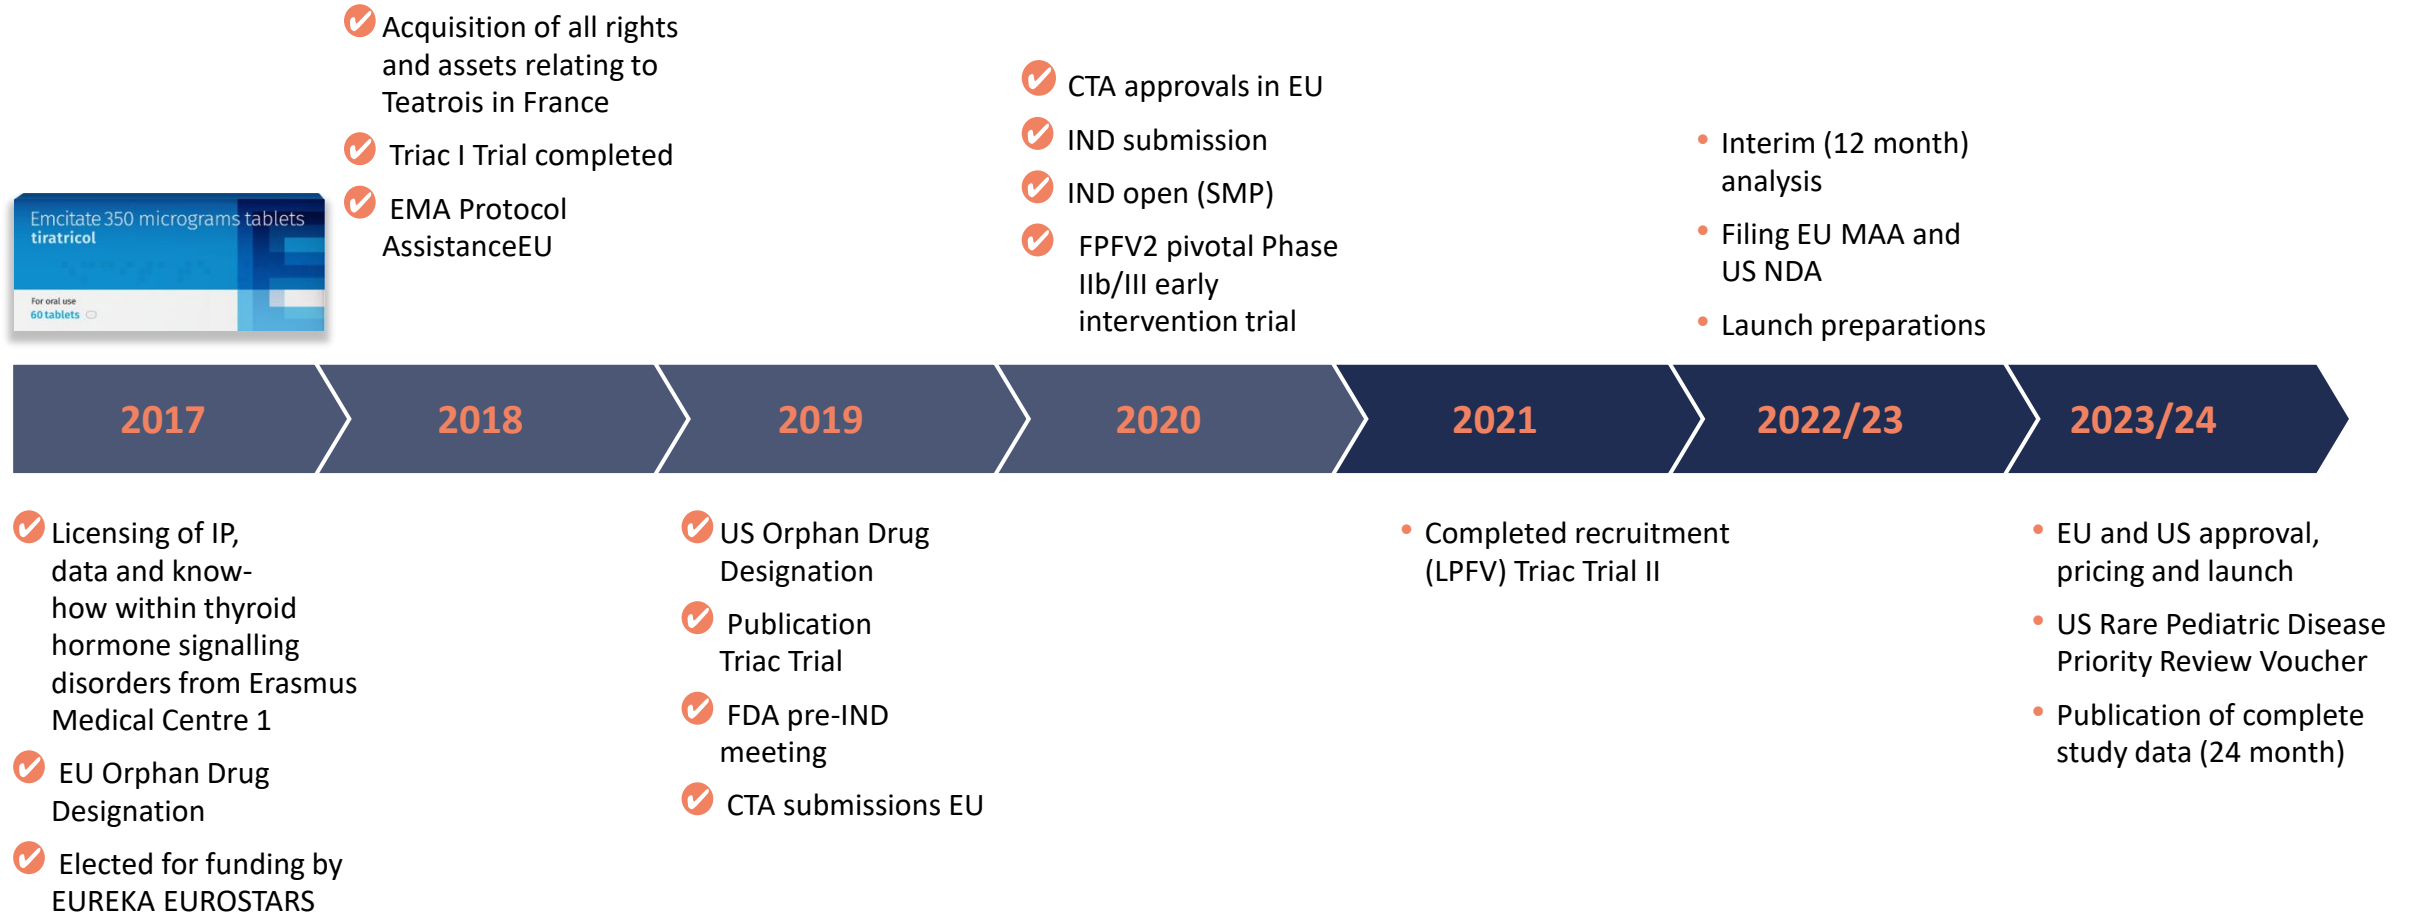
Emcitate 350 micrograms tablets
tiratricol
For oral use
60 tablets

Acquisition of all rights and assets relating to Teatrois in France

Triac I Trial completed

EMA Protocol AssistanceEU

CTA approvals in EU

IND submission

IND open (SMP)

FPFV2 pivotal Phase IIb/III early intervention trial

Interim (12 month) analysis

Filing EU MAA and US NDA

Launch preparations

2017

2018

2019

2020

2021

2022/23

2023/24

Licensing of IP, data and know-how within thyroid hormone signalling disorders from Erasmus Medical Centre 1

EU Orphan Drug Designation

Elected for funding by EUREKA EUROSTARS

US Orphan Drug Designation

Publication Triac Trial

FDA pre-IND meeting

CTA submissions EU

Completed recruitment (LPFV) Triac Trial II

EU and US approval, pricing and launch

US Rare Pediatric Disease Priority Review Voucher

Publication of complete study data (24 month)